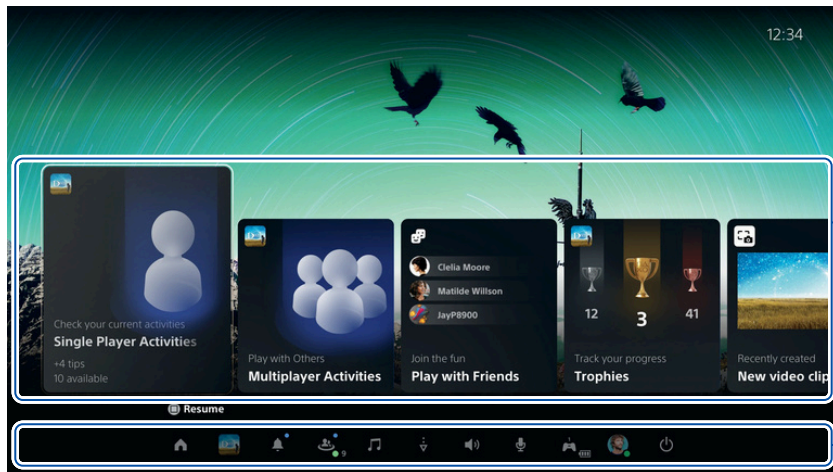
12:34

Check your current activities
Single Player Activities
+4 tips
10 available

Play with Others
Multiplayer Activities

Clelia Moore
Matilde Willson
JayP8900
Join the fun
Play with Friends

12
3
41
Track your progress
Trophies

Recently created
New video clip

Resume

9